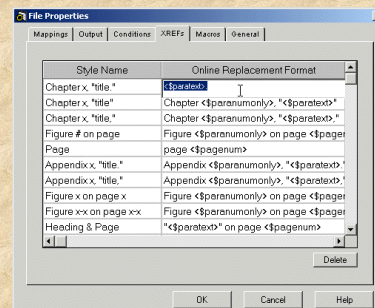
File Properties

Mappings | Output | Conditions | XREFs | Macros | General

| Style Name | Online Replacement Format |
|---|---|
| Chapter x, "title." | <$paratext> |
| Chapter x, "title" | Chapter <$paranumonly>, "<$paratext>" |
| Chapter x, "title," | Chapter <$paranumonly>, "<$paratext>," |
| Figure # on page | Figure <$paranumonly> on page <$pager |
| Page | page <$pagenum> |
| Appendix x, "title." | Appendix <$paranumonly>, "<$paratext>. |
| Appendix x, "title," | Appendix <$paranumonly>, "<$paratext>, |
| Figure x on page x | Figure <$paranumonly> on page <$pager |
| Figure x-x on page x-x | Figure <$paranumonly> on page <$pager |
| Heading & Page | "<$paratext>" on page <$pagenum> |

Delete

OK | Cancel | Help